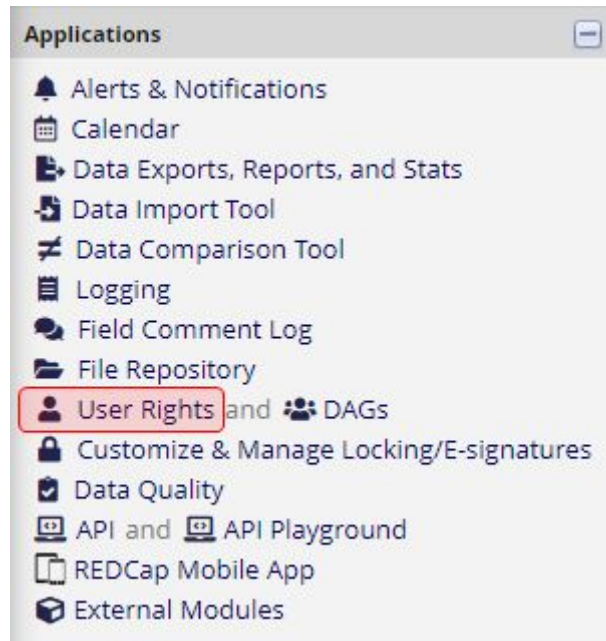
Applications

Alerts & Notifications
Calendar
Data Exports, Reports, and Stats
Data Import Tool
Data Comparison Tool
Logging
Field Comment Log
File Repository
User Rights and DAGs
Customize & Manage Locking/E-signatures
Data Quality
API and API Playground
REDCap Mobile App
External Modules